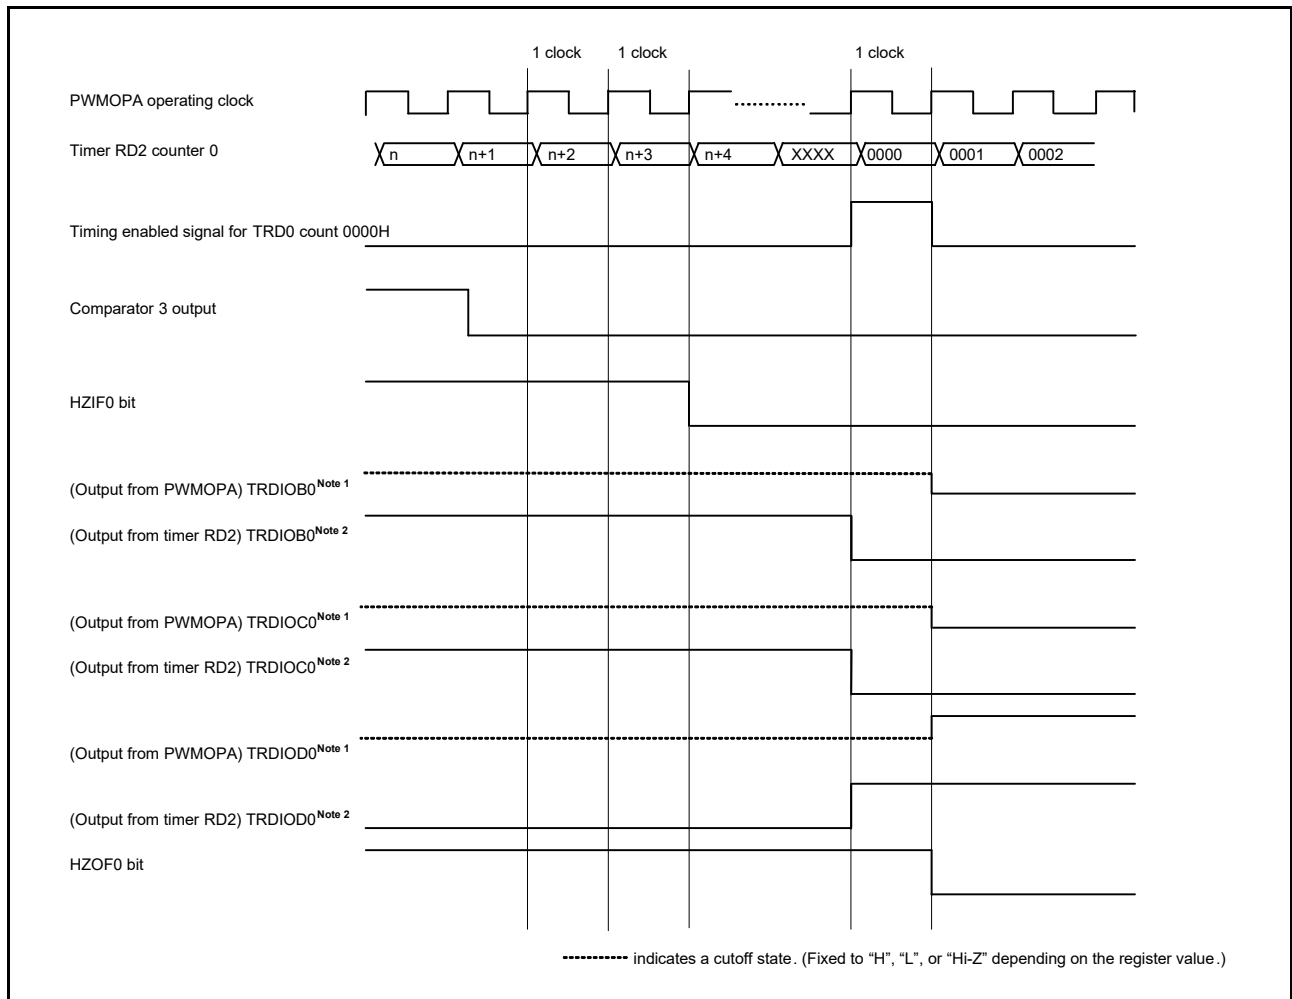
1 clock 1 clock 1 clock

PWMOPA operating clock

Timer RD2 counter 0

n n+1 n+2 n+3 n+4 XXXX 0000 0001 0002

Timing enabled signal for TRD0 count 0000H

Comparator 3 output

HZIF0 bit

(Output from PWMOPA) TRDIOB0$^{\text{Note 1}}$

(Output from timer RD2) TRDIOB0$^{\text{Note 2}}$

(Output from PWMOPA) TRDIOC0$^{\text{Note 1}}$

(Output from timer RD2) TRDIOC0$^{\text{Note 2}}$

(Output from PWMOPA) TRDIOD0$^{\text{Note 1}}$

(Output from timer RD2) TRDIOD0$^{\text{Note 2}}$

HZOF0 bit

indicates a cutoff state. (Fixed to “H”, “L”, or “Hi-Z” depending on the register value.)